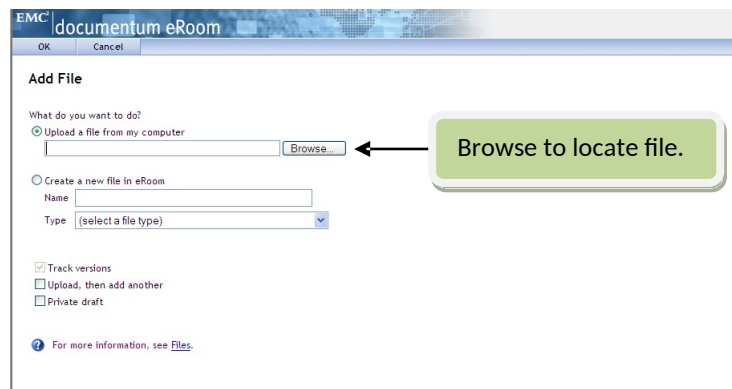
EMC² documentum eRoom

OK Cancel

Add File

What do you want to do?

Upload a file from my computer

Browse...

Browse to locate file.

Create a new file in eRoom

Name

Type (select a file type)

Track versions

Upload, then add another

Private draft

For more information, see Files.